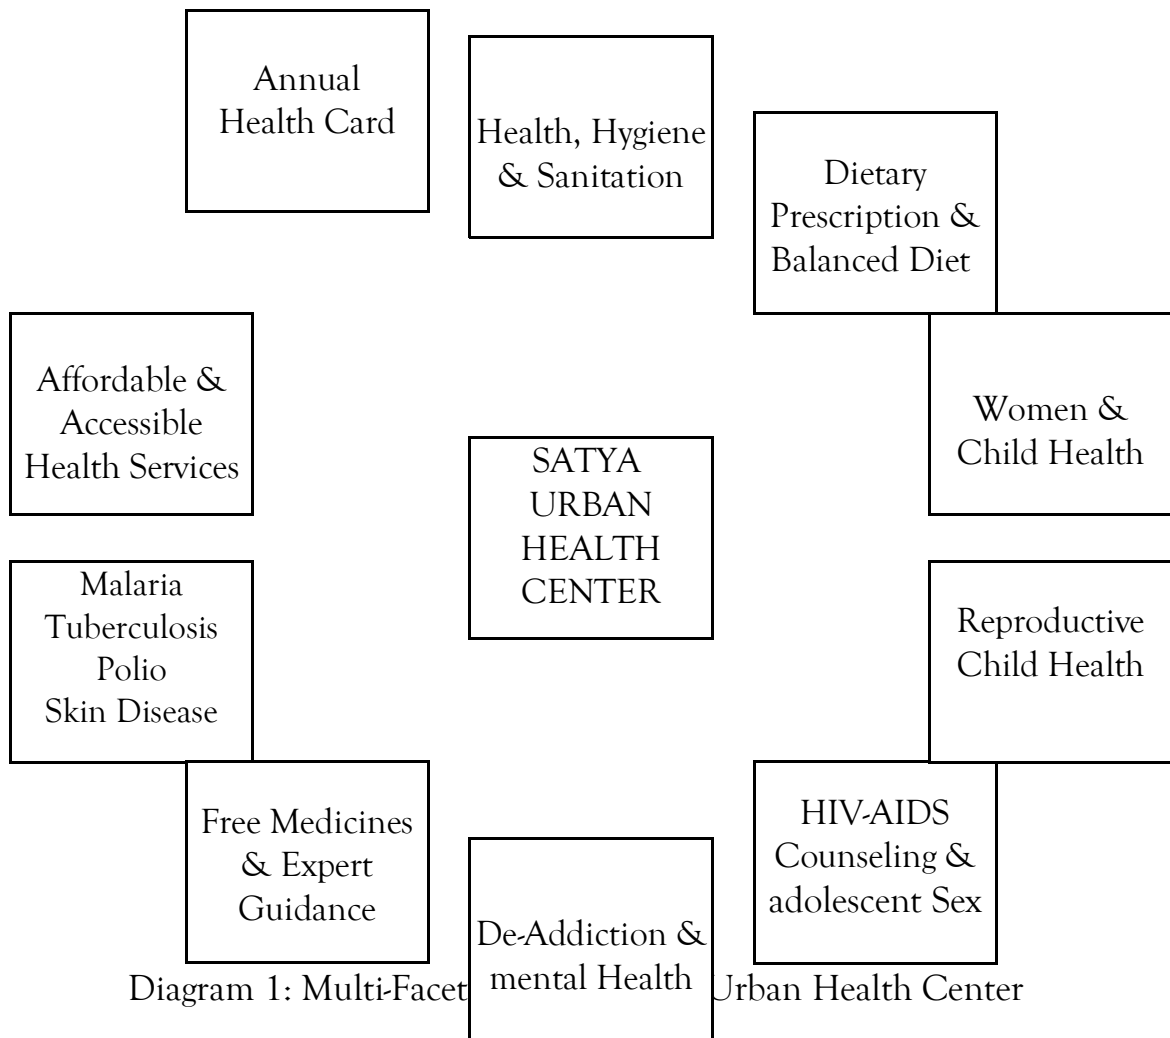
Annual Health Card

Health, Hygiene & Sanitation

Dietary Prescription & Balanced Diet

Affordable & Accessible Health Services

Women & Child Health

SATYA URBAN HEALTH CENTER

Malaria Tuberculosis Polio Skin Disease

Reproductive Child Health

Free Medicines & Expert Guidance

HIV-AIDS Counseling & adolescent Sex

De-Addiction & mental Health

Diagram 1: Multi-Facet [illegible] Urban Health Center